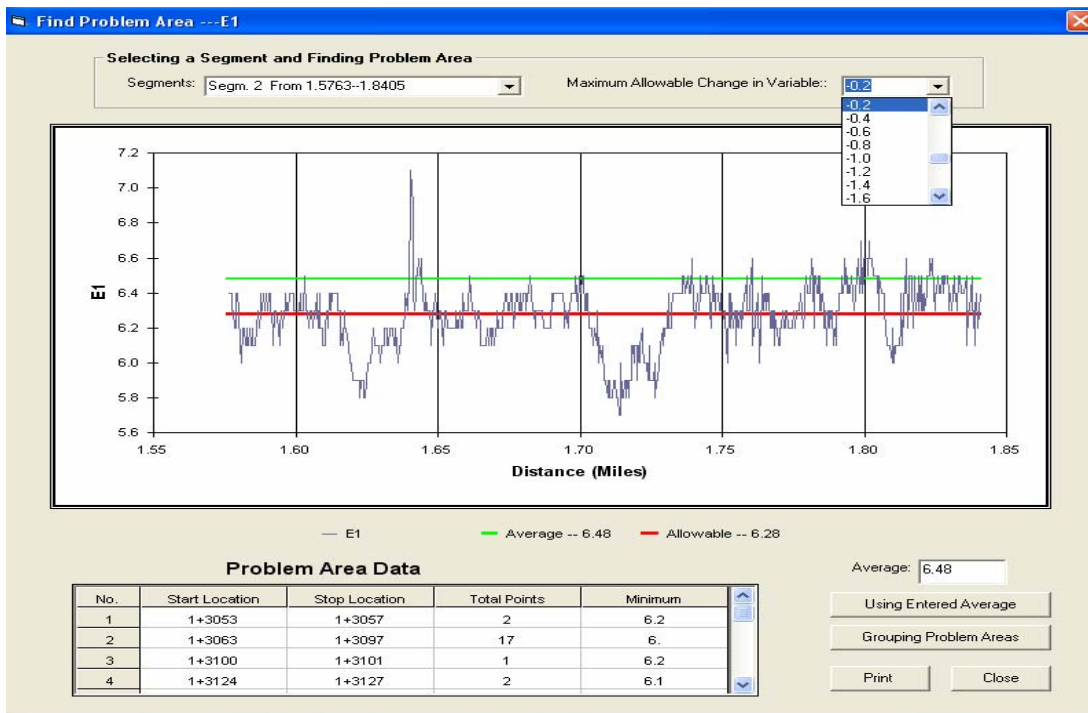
Find Problem Area ---E1

Selecting a Segment and Finding Problem Area

Segments: Segm. 2 From 1.5763--1.8405

Maximum Allowable Change in Variable:: -0.2

-0.2
-0.4
-0.6
-0.8
-1.0
-1.2
-1.4
-1.6

7.2
7.0
6.8
6.6
6.4
6.2
6.0
5.8
5.6

E1

1.55 1.60 1.65 1.70 1.75 1.80 1.85

Distance (Miles)

— E1 — Average -- 6.48 — Allowable -- 6.28

Problem Area Data

| No. | Start Location | Stop Location | Total Points | Minimum |
|---|---|---|---|---|
| 1 | 1+3053 | 1+3057 | 2 | 6.2 |
| 2 | 1+3063 | 1+3097 | 17 | 6. |
| 3 | 1+3100 | 1+3101 | 1 | 6.2 |
| 4 | 1+3124 | 1+3127 | 2 | 6.1 |

Average: 6.48

Using Entered Average

Grouping Problem Areas

Print

Close